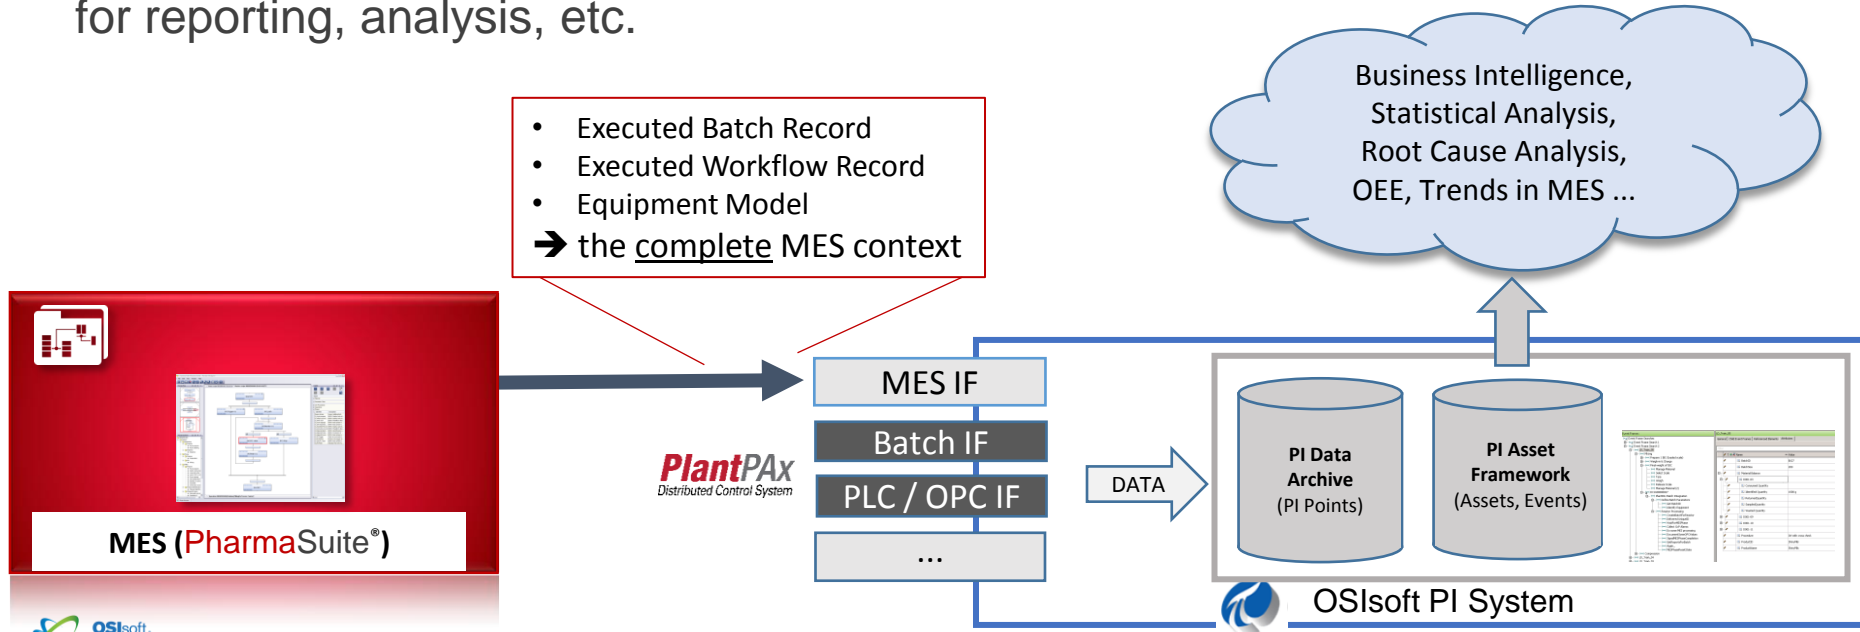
for reporting, analysis, etc.

- Executed Batch Record
- Executed Workflow Record
- Equipment Model

➔ the complete MES context

Business Intelligence, Statistical Analysis, Root Cause Analysis, OEE, Trends in MES ...

MES (PharmaSuite®)

PlantPAx
Distributed Control System

MES IF

Batch IF

PLC / OPC IF

...

DATA

PI Data Archive (PI Points)

PI Asset Framework (Assets, Events)

OSIsoft PI System

OSIsoft.